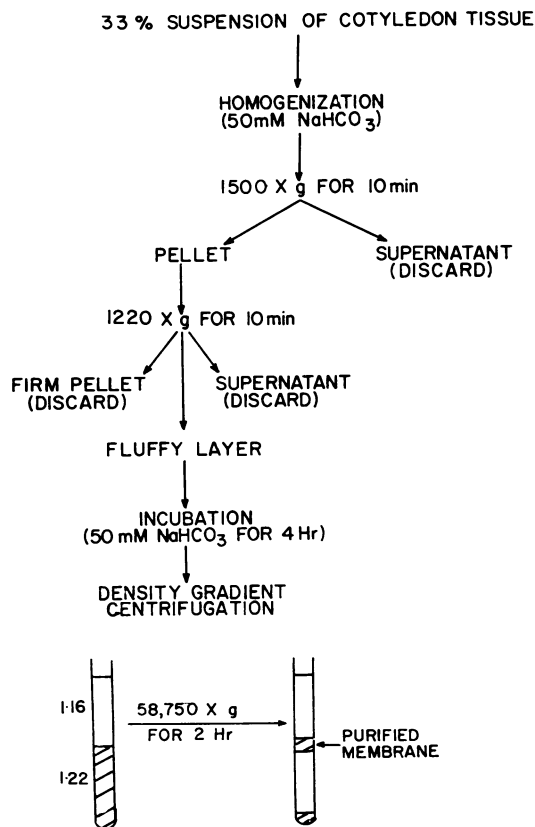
33 % SUSPENSION OF COTYLEDON TISSUE

HOMOGENIZATION
(50mM $NaHCO_3$)

1500 X g FOR 10 min

PELLET

SUPERNATANT
(DISCARD)

1220 X g FOR 10 min

FIRM PELLET
(DISCARD)

SUPERNATANT
(DISCARD)

FLUFFY LAYER

INCUBATION
(50 mM $NaHCO_3$ FOR 4 Hr)

DENSITY GRADIENT
CENTRIFUGATION

1·16

1·22

58,750 X g
FOR 2 Hr

PURIFIED
MEMBRANE